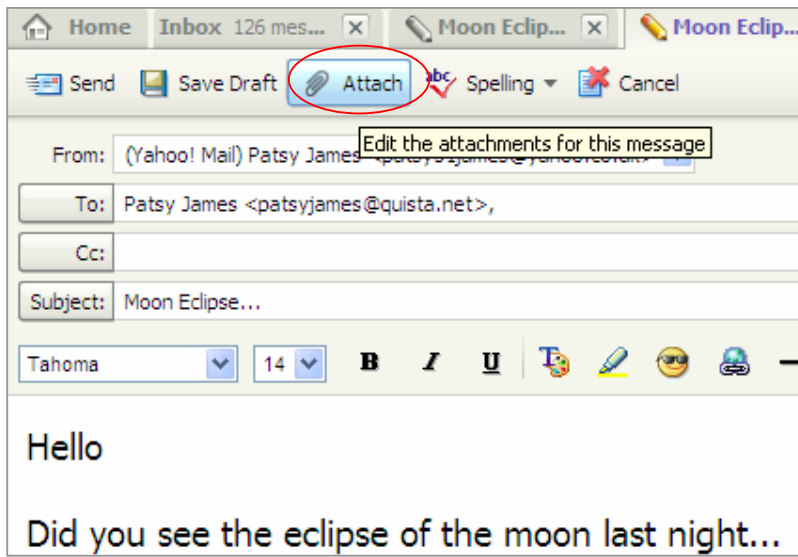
Home Inbox 126 mes... Moon Eclip... Moon Eclip...

Send Save Draft Attach Spelling Cancel

Edit the attachments for this message

From: (Yahoo! Mail) Patsy James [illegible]

To: Patsy James <patsyjames@quista.net>,

Cc:

Subject: Moon Eclipse...

Tahoma 14 B I U

Hello

Did you see the eclipse of the moon last night...